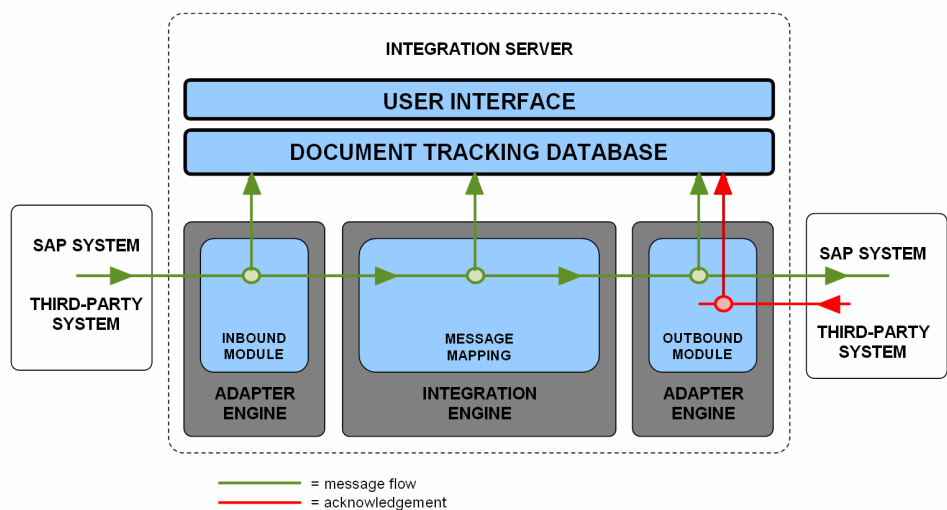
INTEGRATION SERVER

USER INTERFACE

DOCUMENT TRACKING DATABASE

SAP SYSTEM

THIRD-PARTY SYSTEM

INBOUND MODULE

ADAPTER ENGINE

MESSAGE MAPPING

INTEGRATION ENGINE

OUTBOUND MODULE

ADAPTER ENGINE

SAP SYSTEM

THIRD-PARTY SYSTEM

= message flow

= acknowledgement